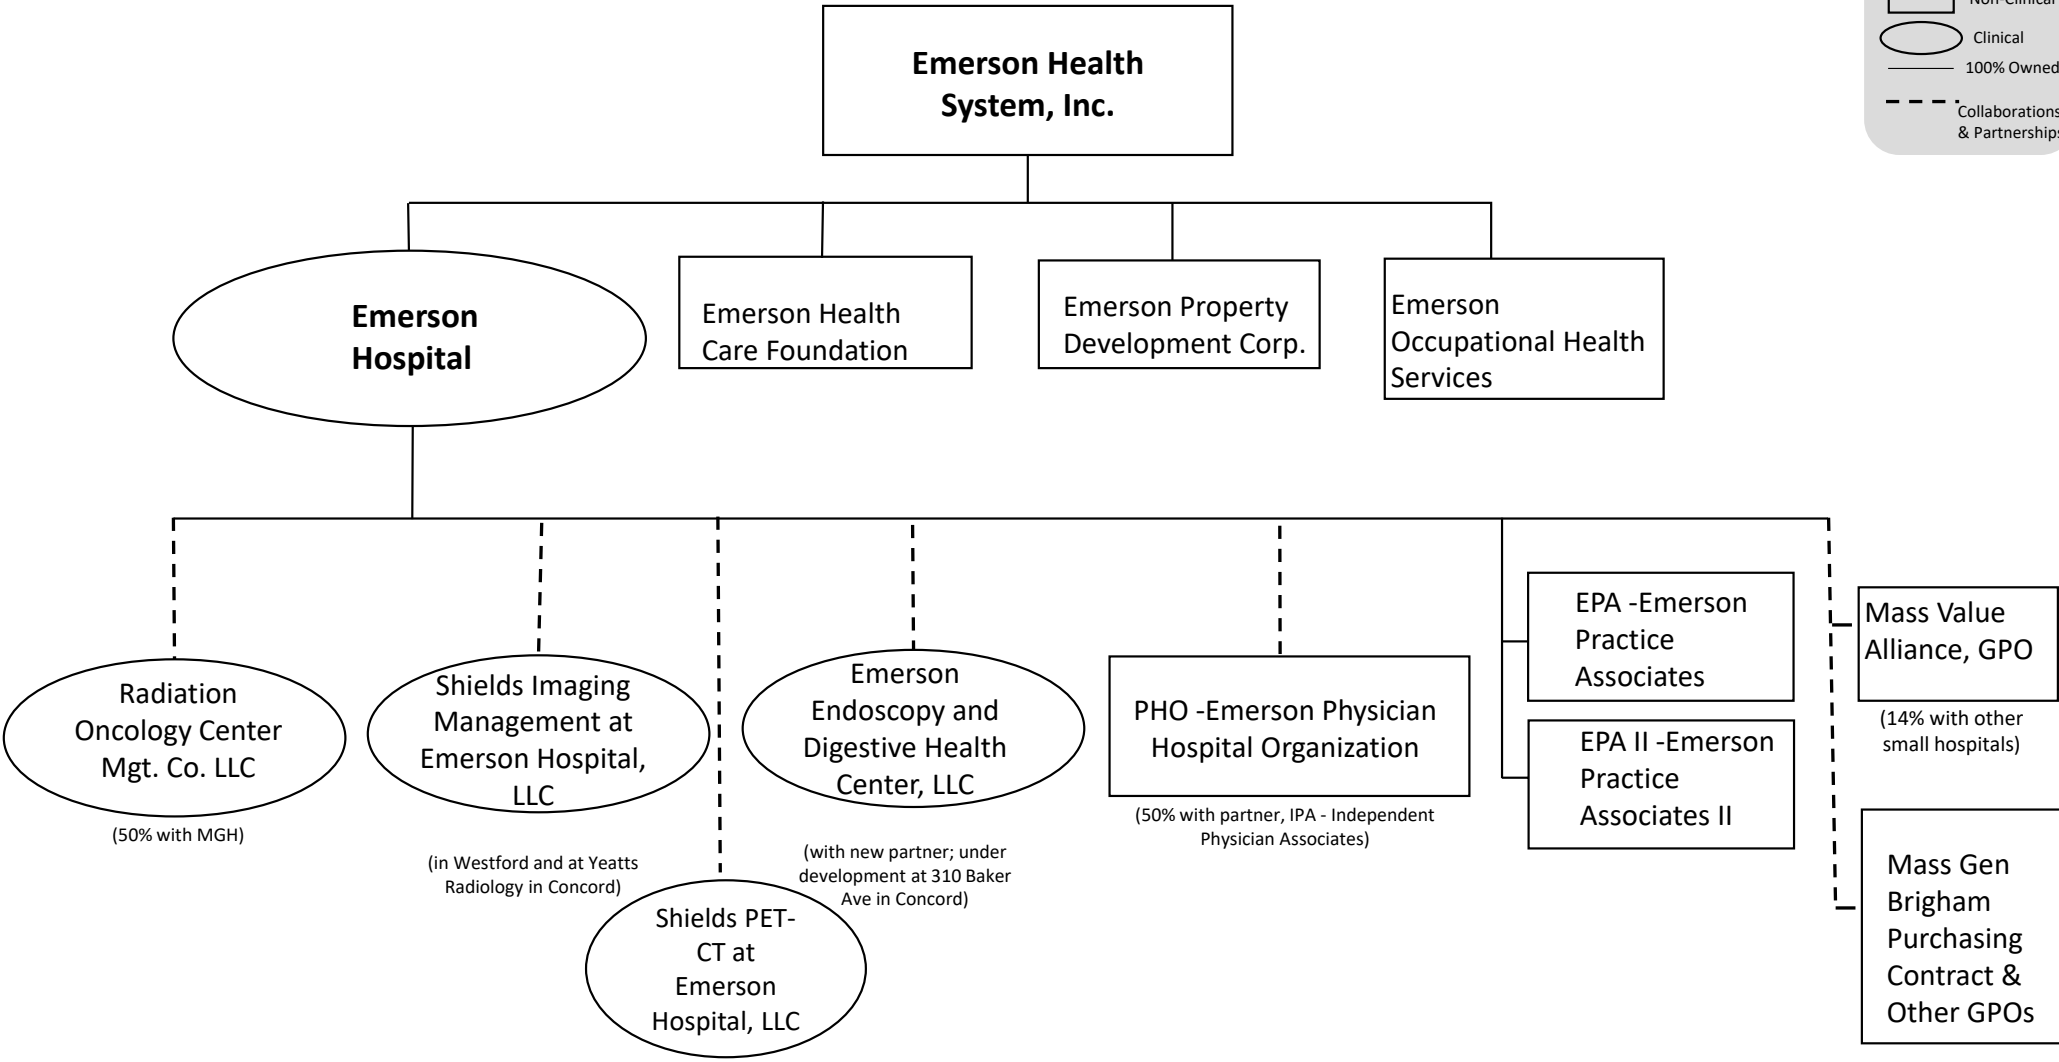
Non-Clinical
Clinical
100% Owned
Collaborations & Partnerships

Emerson Health System, Inc.

Emerson Hospital

Emerson Health Care Foundation

Emerson Property Development Corp.

Emerson Occupational Health Services

Radiation Oncology Center Mgt. Co. LLC
(50% with MGH)

Shields Imaging Management at Emerson Hospital, LLC
(in Westford and at Yeatts Radiology in Concord)

Shields PET-CT at Emerson Hospital, LLC

Emerson Endoscopy and Digestive Health Center, LLC
(with new partner; under development at 310 Baker Ave in Concord)

PHO -Emerson Physician Hospital Organization
(50% with partner, IPA - Independent Physician Associates)

EPA -Emerson Practice Associates

EPA II -Emerson Practice Associates II

Mass Value Alliance, GPO
(14% with other small hospitals)

Mass Gen Brigham Purchasing Contract & Other GPOs